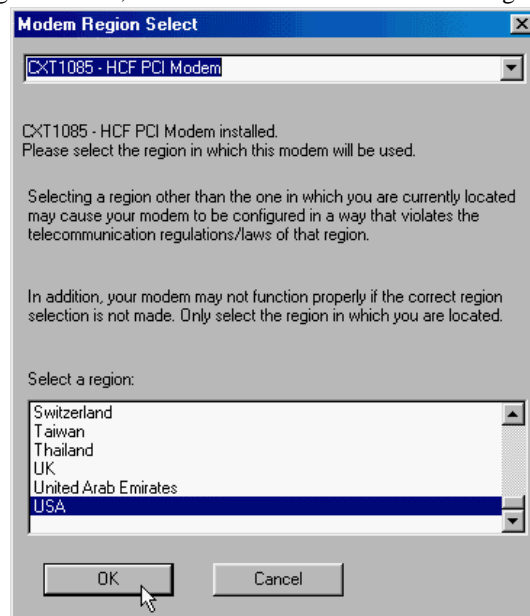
Modem Region Select

CXT1085 - HCF PCI Modem

CXT1085 - HCF PCI Modem installed.
Please select the region in which this modem will be used.

Selecting a region other than the one in which you are currently located may cause your modem to be configured in a way that violates the telecommunication regulations/laws of that region.

In addition, your modem may not function properly if the correct region selection is not made. Only select the region in which you are located.

Select a region:

Switzerland
Taiwan
Thailand
UK
United Arab Emirates
USA

OK

Cancel